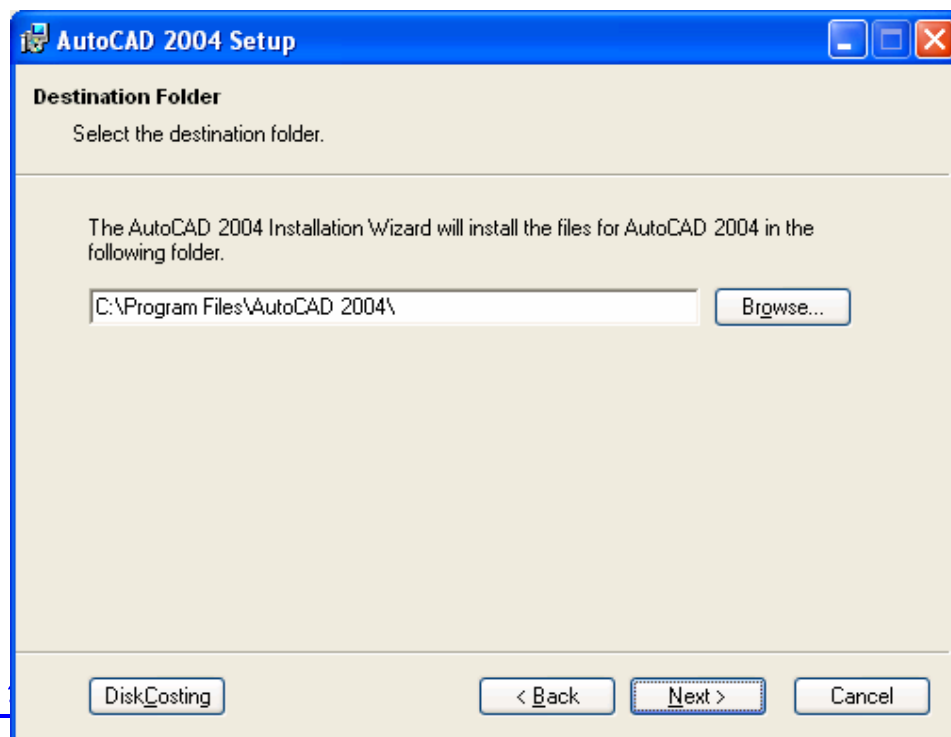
AutoCAD 2004 Setup

Destination Folder

Select the destination folder.

The AutoCAD 2004 Installation Wizard will install the files for AutoCAD 2004 in the following folder.

C:\Program Files\AutoCAD 2004\

Browse...

DiskCosting

< Back

Next >

Cancel